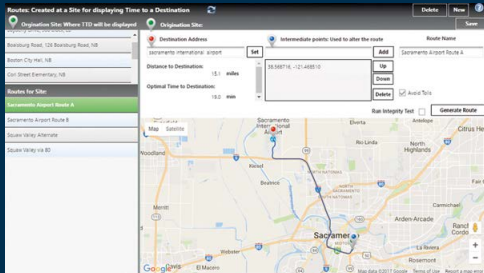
Routes: Created at a Site for displaying Time to a Destination

Delete

New

Origination Site: Where TTD will be displayed

Origination Site:

Save

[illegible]

Boxsburg Road, 126 Boxsburg Road, NB

Boston City Hall, NB

Coit Street Elementary, NB

Routes for Site:

Sacramento Airport Route A

Sacramento Airport Route B

Squaw Valley Alternate

Squaw Valley via 80

Destination Address

sacramento international airport

Set

Intermediate points: Used to alter the route

Add

Route Name

Sacramento Airport Route A

Distance to Destination:

15.1

miles

38.568716, -121.468510

Up

Down

Delete

Optimal Time to Destination:

18.0

min

Avoid Tolls

Run Integrity Test

Generate Route

Map

Satellite

Sacramento International Airport

Woodland

Citrus Heights

Elverta

Rio Linda

Antelope

North Highlands

Foothill Farms

Carmichael

Arden-Arcade

Fair Oaks

Rancho Cordova

Sacramento

Google

Map data ©2017 Google

Terms of Use

Report a map error